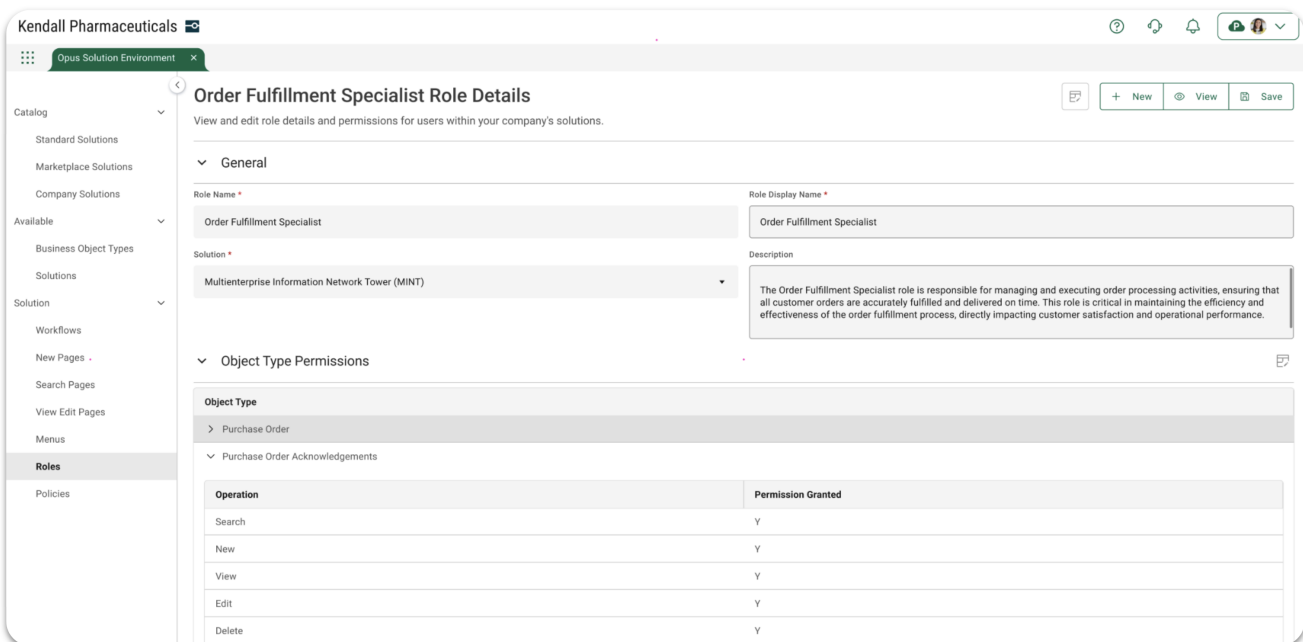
Kendall Pharmaceuticals

Opus Solution Environment ×

Catalog
Standard Solutions
Marketplace Solutions
Company Solutions
Available
Business Object Types
Solutions
Solution
Workflows
New Pages
Search Pages
View Edit Pages
Menus
Roles
Policies

Order Fulfillment Specialist Role Details

View and edit role details and permissions for users within your company's solutions.

+ New
View
Save

General

Role Name *
Order Fulfillment Specialist

Role Display Name *
Order Fulfillment Specialist

Solution *
Multienterprise Information Network Tower (MINT)

Description
The Order Fulfillment Specialist role is responsible for managing and executing order processing activities, ensuring that all customer orders are accurately fulfilled and delivered on time. This role is critical in maintaining the efficiency and effectiveness of the order fulfillment process, directly impacting customer satisfaction and operational performance.

Object Type Permissions

Object Type
> Purchase Order
Purchase Order Acknowledgements

| Operation | Permission Granted |
|---|---|
| Search | Y |
| New | Y |
| View | Y |
| Edit | Y |
| Delete | Y |